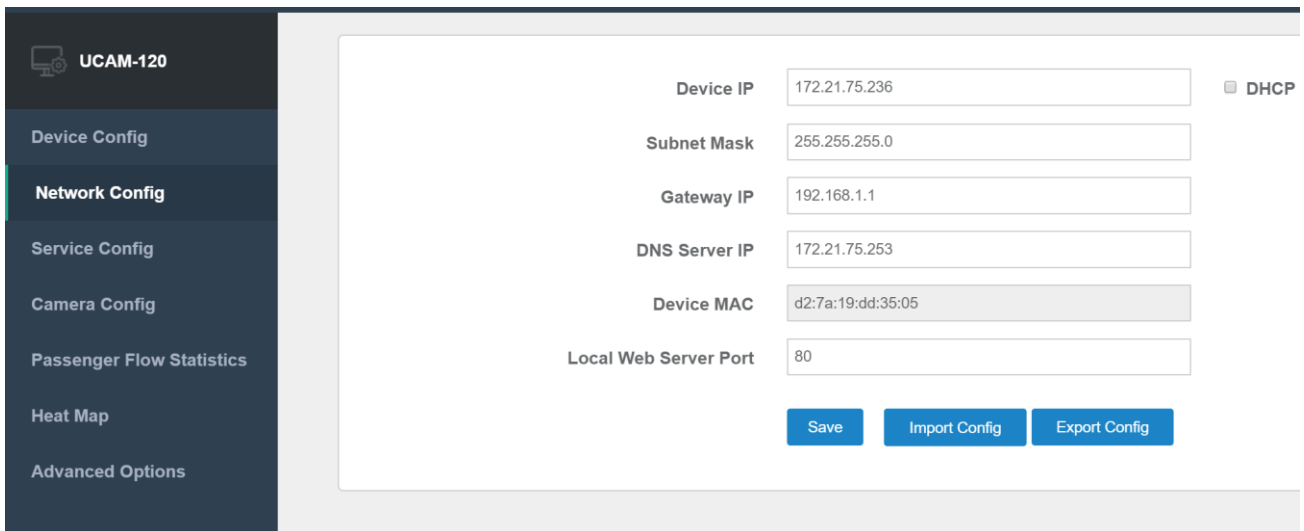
UCAM-120

Device Config

Network Config

Service Config

Camera Config

Passenger Flow Statistics

Heat Map

Advanced Options

Device IP 172.21.75.236 DHCP

Subnet Mask 255.255.255.0

Gateway IP 192.168.1.1

DNS Server IP 172.21.75.253

Device MAC d2:7a:19:dd:35:05

Local Web Server Port 80

Save Import Config Export Config